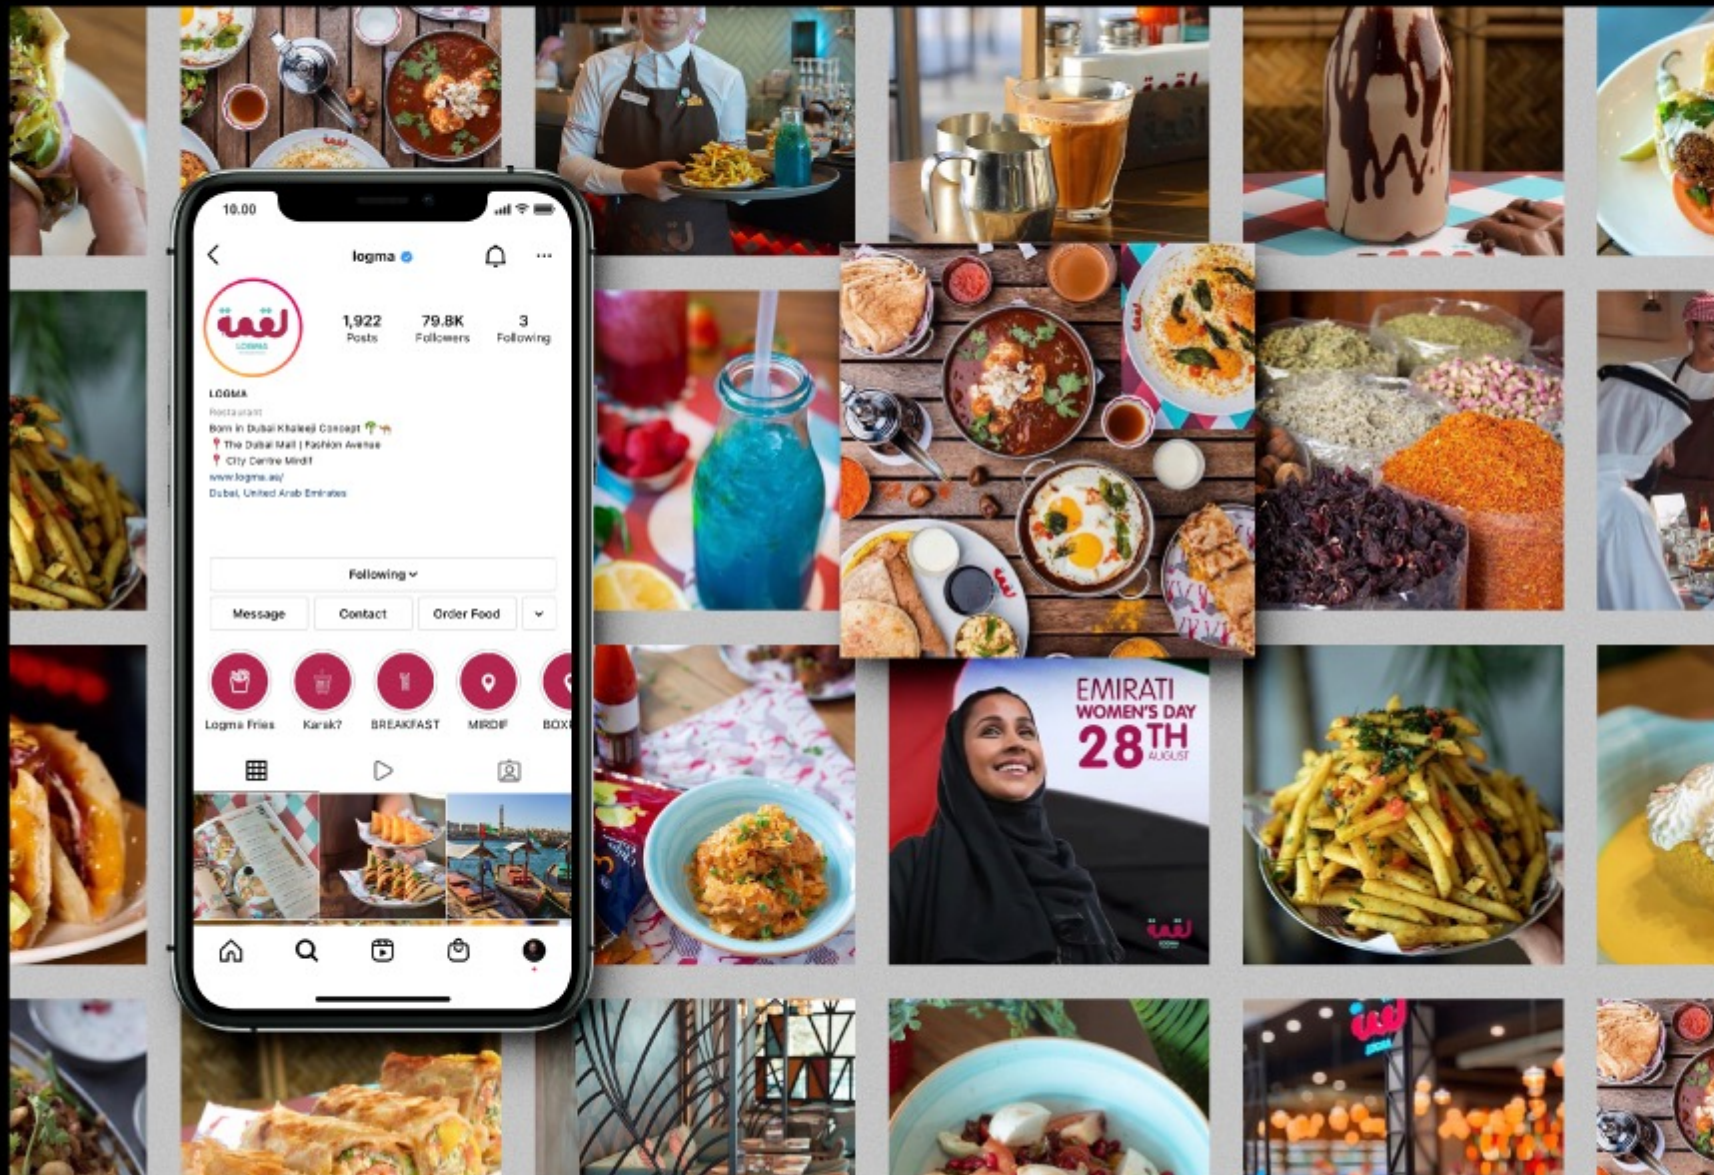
10.00

logma

لقمة
LOGMA

1,922
Posts

79.8K
Followers

3
Following

LOGMA
Restaurant
Born in Dubai Khaleeji Concept
The Dubai Mall | Fashion Avenue
City Centre Mirdif
www.logma.ae/
Dubai, United Arab Emirates

Following

Message
Contact
Order Food

Logma Fries
Karak?
BREAKFAST
MIRDIF
BOX

EMIRATI
WOMEN'S DAY
28TH
AUGUST

لقمة